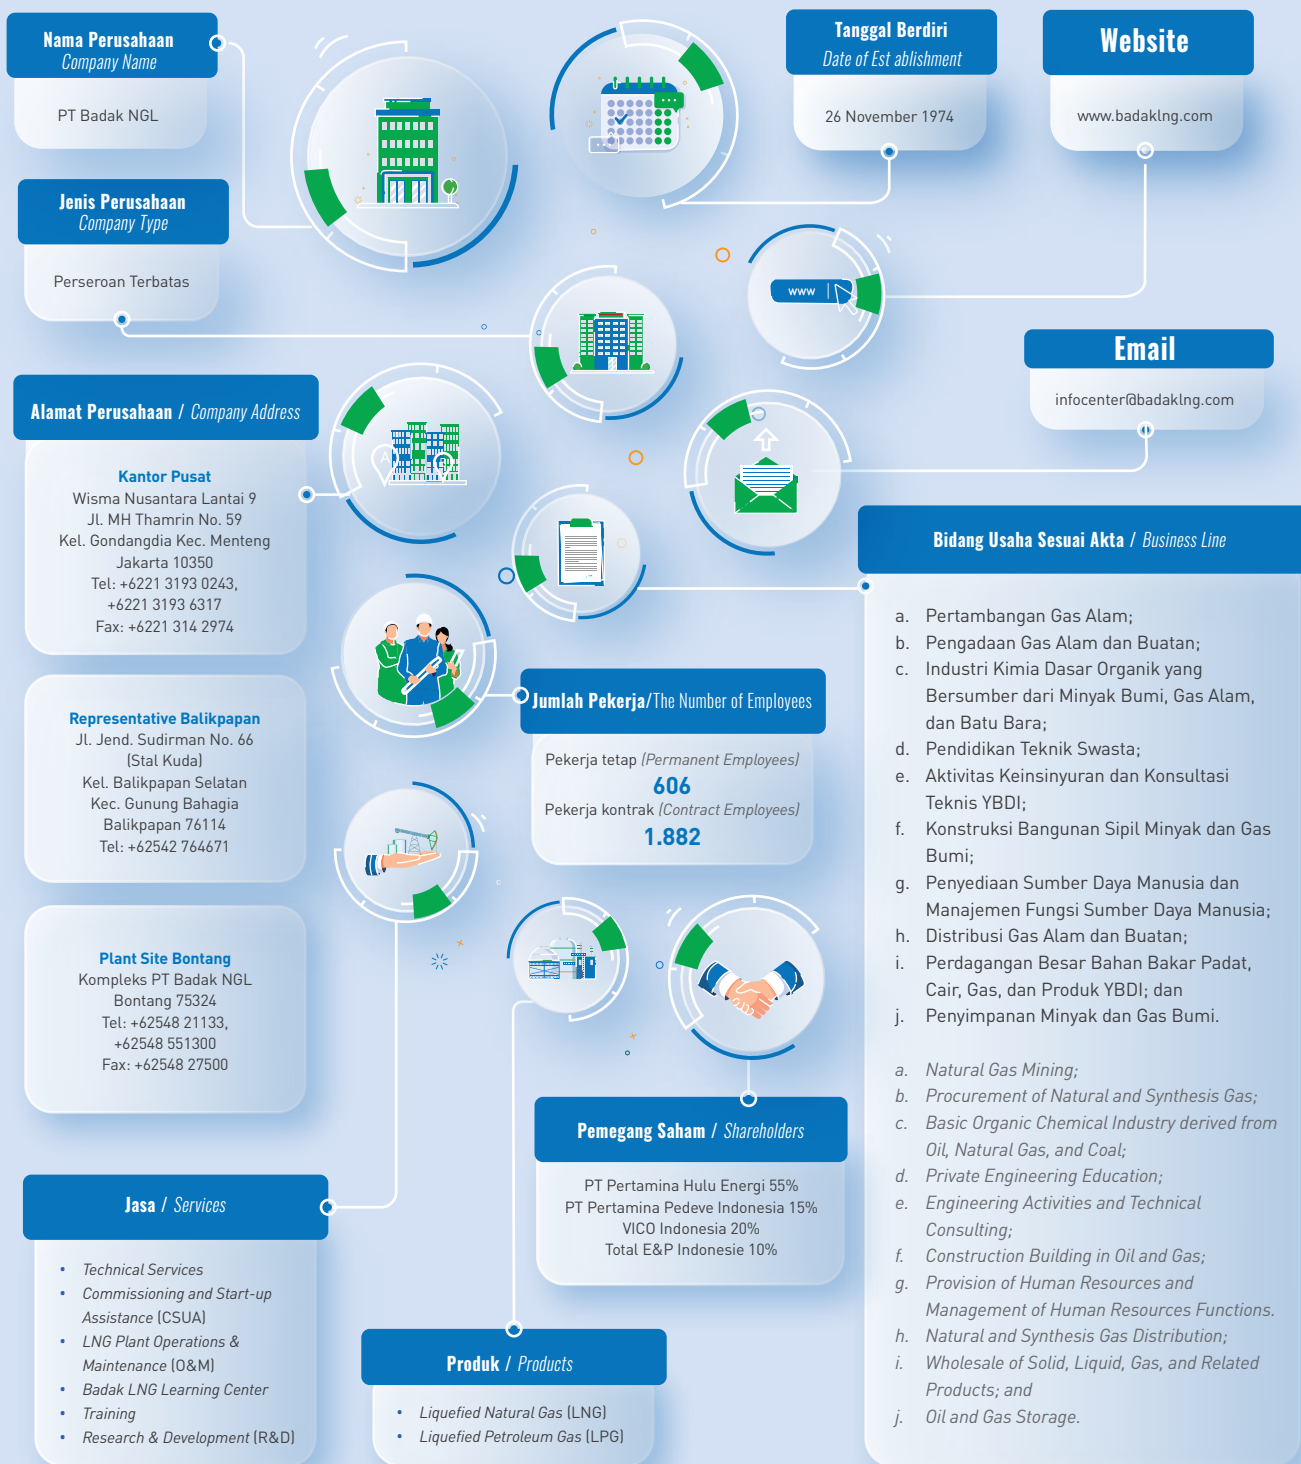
Nama Perusahaan
Company Name

PT Badak NGL

Tanggal Berdiri
Date of Est ablishment

26 November 1974

Website

www.badaklng.com

Jenis Perusahaan
Company Type

Perseroan Terbatas

www

Email

infocenter@badaklng.com

Alamat Perusahaan / Company Address

Kantor Pusat
Wisma Nusantara Lantai 9
Jl. MH Thamrin No. 59
Kel. Gondangdia Kec. Menteng
Jakarta 10350
Tel: +6221 3193 0243,
+6221 3193 6317
Fax: +6221 314 2974

Representative Balikpapan
Jl. Jend. Sudirman No. 66
(Stal Kuda)
Kel. Balikpapan Selatan
Kec. Gunung Bahagia
Balikpapan 76114
Tel: +62542 764671

Plant Site Bontang
Kompleks PT Badak NGL
Bontang 75324
Tel: +62548 21133,
+62548 551300
Fax: +62548 27500

Bidang Usaha Sesuai Akta / Business Line

a. Pertambangan Gas Alam;
b. Pengadaan Gas Alam dan Buatan;
c. Industri Kimia Dasar Organik yang Bersumber dari Minyak Bumi, Gas Alam, dan Batu Bara;
d. Pendidikan Teknik Swasta;
e. Aktivitas Keinsinyuran dan Konsultasi Teknis YBDI;
f. Konstruksi Bangunan Sipil Minyak dan Gas Bumi;
g. Penyediaan Sumber Daya Manusia dan Manajemen Fungsi Sumber Daya Manusia;
h. Distribusi Gas Alam dan Buatan;
i. Perdagangan Besar Bahan Bakar Padat, Cair, Gas, dan Produk YBDI; dan
j. Penyimpanan Minyak dan Gas Bumi.

a. Natural Gas Mining;
b. Procurement of Natural and Synthesis Gas;
c. Basic Organic Chemical Industry derived from Oil, Natural Gas, and Coal;
d. Private Engineering Education;
e. Engineering Activities and Technical Consulting;
f. Construction Building in Oil and Gas;
g. Provision of Human Resources and Management of Human Resources Functions.
h. Natural and Synthesis Gas Distribution;
i. Wholesale of Solid, Liquid, Gas, and Related Products; and
j. Oil and Gas Storage.

Jumlah Pekerja/The Number of Employees

Pekerja tetap (Permanent Employees)
606
Pekerja kontrak (Contract Employees)
1.882

Pemegang Saham / Shareholders

PT Pertamina Hulu Energi 55%
PT Pertamina Pedeve Indonesia 15%
VICO Indonesia 20%
Total E&P Indonesie 10%

Jasa / Services

• Technical Services
• Commissioning and Start-up Assistance (CSUA)
• LNG Plant Operations & Maintenance (O&M)
• Badak LNG Learning Center
• Training
• Research & Development (R&D)

Produk / Products

• Liquefied Natural Gas (LNG)
• Liquefied Petroleum Gas (LPG)